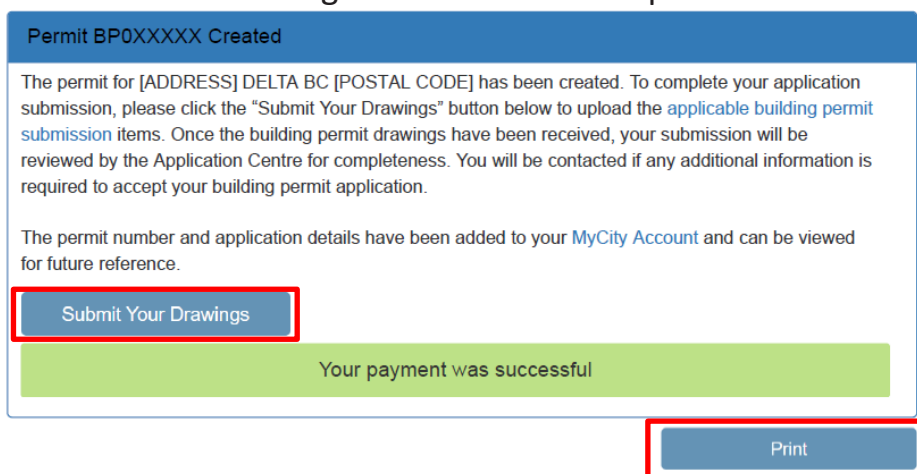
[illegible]

Permit BP0XXXXX Created

The permit for [ADDRESS] DELTA BC [POSTAL CODE] has been created. To complete your application submission, please click the “Submit Your Drawings” button below to upload the applicable building permit submission items. Once the building permit drawings have been received, your submission will be reviewed by the Application Centre for completeness. You will be contacted if any additional information is required to accept your building permit application.

The permit number and application details have been added to your MyCity Account and can be viewed for future reference.

Submit Your Drawings

Your payment was successful

Print